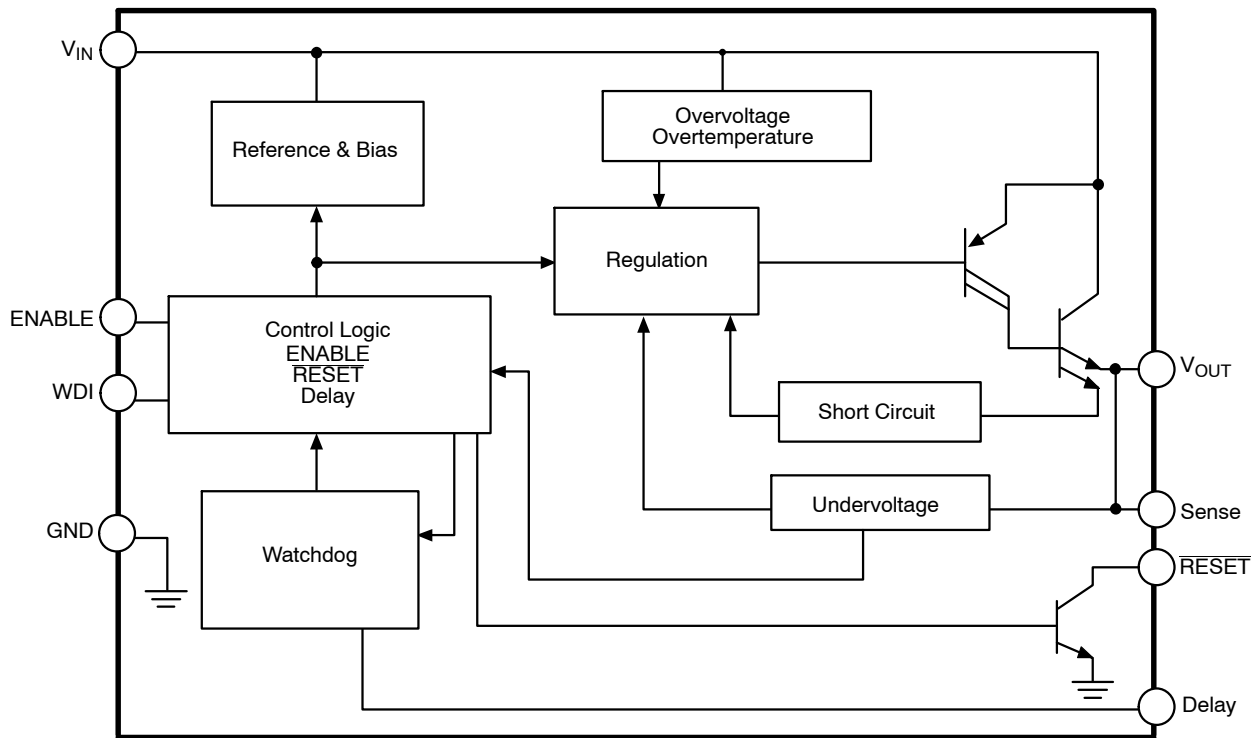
$V_{IN}$

Reference & Bias

Overvoltage
Overtemperature

Regulation

ENABLE

WDI

Control Logic
ENABLE
$\overline{RESET}$
Delay

$V_{OUT}$

Short Circuit

Undervoltage

Sense

GND

Watchdog

$\overline{RESET}$

Delay